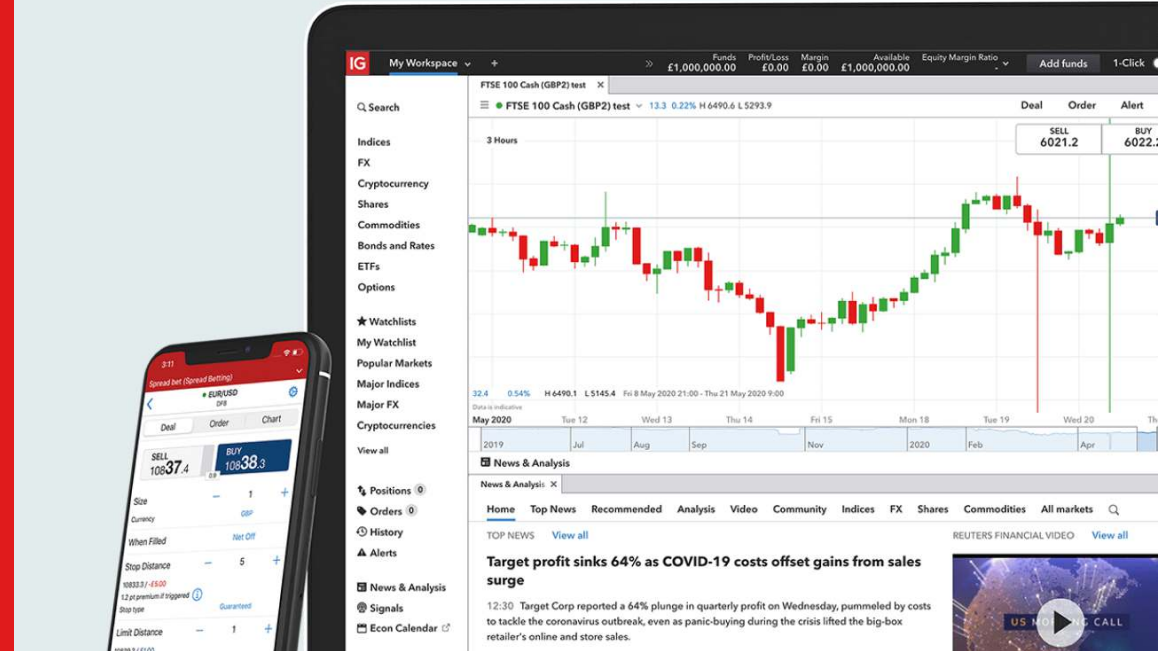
IG My Workspace + Funds £1,000,000.00 Profit/Loss £0.00 Margin £0.00 Available £1,000,000.00 Equity Margin Ratio - Add funds 1-Click

FTSE 100 Cash (GBP2) test ×

FTSE 100 Cash (GBP2) test 13.3 0.22% H 6490.6 L 5293.9 Deal Order Alert

Search

Indices
FX
Cryptocurrency
Shares
Commodities
Bonds and Rates
ETFs
Options

Watchlists
My Watchlist
Popular Markets
Major Indices
Major FX
Cryptocurrencies
View all

Positions 0
Orders 0
History
Alerts

News & Analysis
Signals
Econ Calendar

3 Hours

SELL 6021.2 BUY 6022.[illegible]

32.4 0.54% H 6490.1 L 5145.4 Fri 8 May 2020 21:00 - Thu 21 May 2020 9:00
Data is indicative

May 2020 Tue 12 Wed 13 Thu 14 Fri 15 Mon 18 Tue 19 Wed 20

2019 Jul Aug Sep Nov 2020 Feb Apr

News & Analysis

News & Analysis ×

Home Top News Recommended Analysis Video Community Indices FX Shares Commodities All markets

TOP NEWS View all

Target profit sinks 64% as COVID-19 costs offset gains from sales surge

12:30 Target Corp reported a 64% plunge in quarterly profit on Wednesday, pummeled by costs to tackle the coronavirus outbreak, even as panic-buying during the crisis lifted the big-box retailer's online and store sales.

REUTERS FINANCIAL VIDEO View all

US MO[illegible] CALL

3:11
Spread bet (Spread Betting)
EUR/USD DFB
Deal Order Chart
SELL 10837.4 BUY 10838.3
0.9
Size 1
Currency GBP
When Filled Net Off
Stop Distance 5
10833.3 / -£5.00
1.2 pt premium if triggered
Stop type Guaranteed
Limit Distance 1